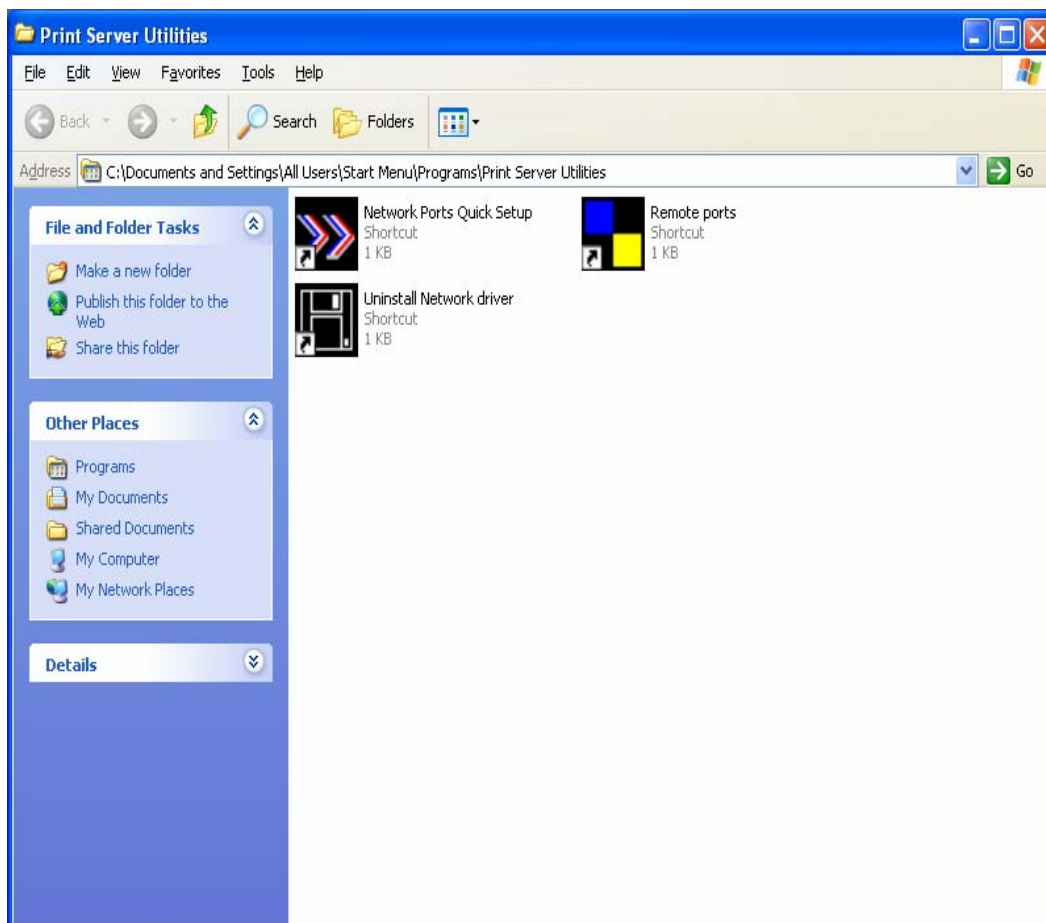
Print Server Utilities

File Edit View Favorites Tools Help

Back Search Folders

Address C:\Documents and Settings\All Users\Start Menu\Programs\Print Server Utilities Go

File and Folder Tasks

Make a new folder
Publish this folder to the Web
Share this folder

Other Places

Programs
My Documents
Shared Documents
My Computer
My Network Places

Details

Network Ports Quick Setup
Shortcut
1 KB

Remote ports
Shortcut
1 KB

Uninstall Network driver
Shortcut
1 KB